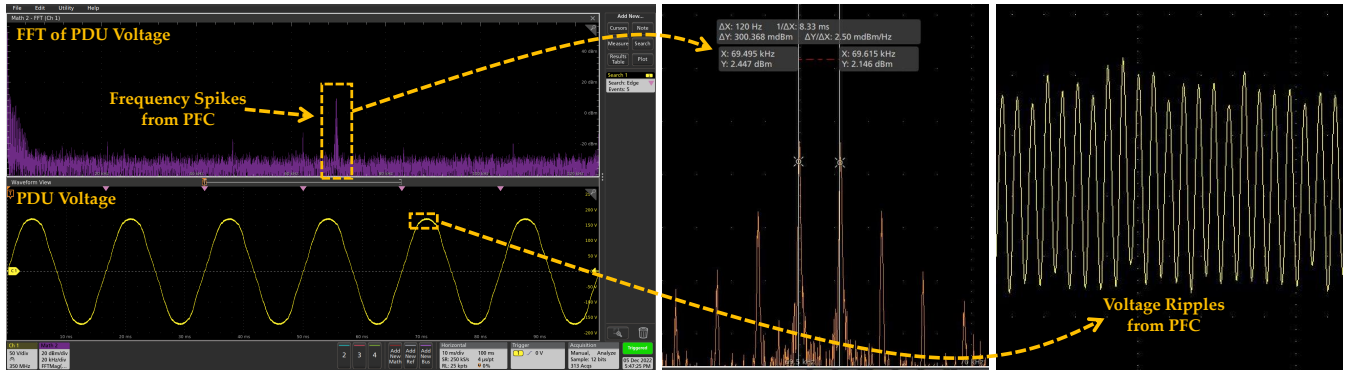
File Edit Utility Help

Math 2 - FFT (Ch 1)

FFT of PDU Voltage

Frequency Spikes from PFC

40 dBm

20 dBm

0 dBm

-20 dBm

Waveform View

PDU Voltage

200 V

150 V

100 V

50 V

-50 V

-100 V

-150 V

-200 V

10 ms 20 ms 30 ms 40 ms 50 ms 60 ms 70 ms 80 ms 90 ms

Add New...

Cursors Note

Measure Search

Results Table Plot

Search 1

Search: Edge

Events: 5

Ch 1 50 V/div 1 MΩ 350 MHz

Math 2 20 dBm/div 20 kHz/div FFTMag(...)

2 3 4

Add New Math

Add New Ref

Add New Bus

Horizontal 10 ms/div 100 ms SR: 250 kS/s 4 μs/pt RL: 25 kpts 0%

Trigger 0 V

Acquisition Manual, Analyze Sample: 12 bits 313 Acqs

Triggered

05 Dec 2022 5:47:25 PM

ΔX: 120 Hz 1/ΔX: 8.33 ms

ΔY: 300.368 mdBm ΔY/ΔX: 2.50 mdBm/Hz

X: 69.495 kHz Y: 2.447 dBm

X: 69.615 kHz Y: 2.146 dBm

Voltage Ripples from PFC